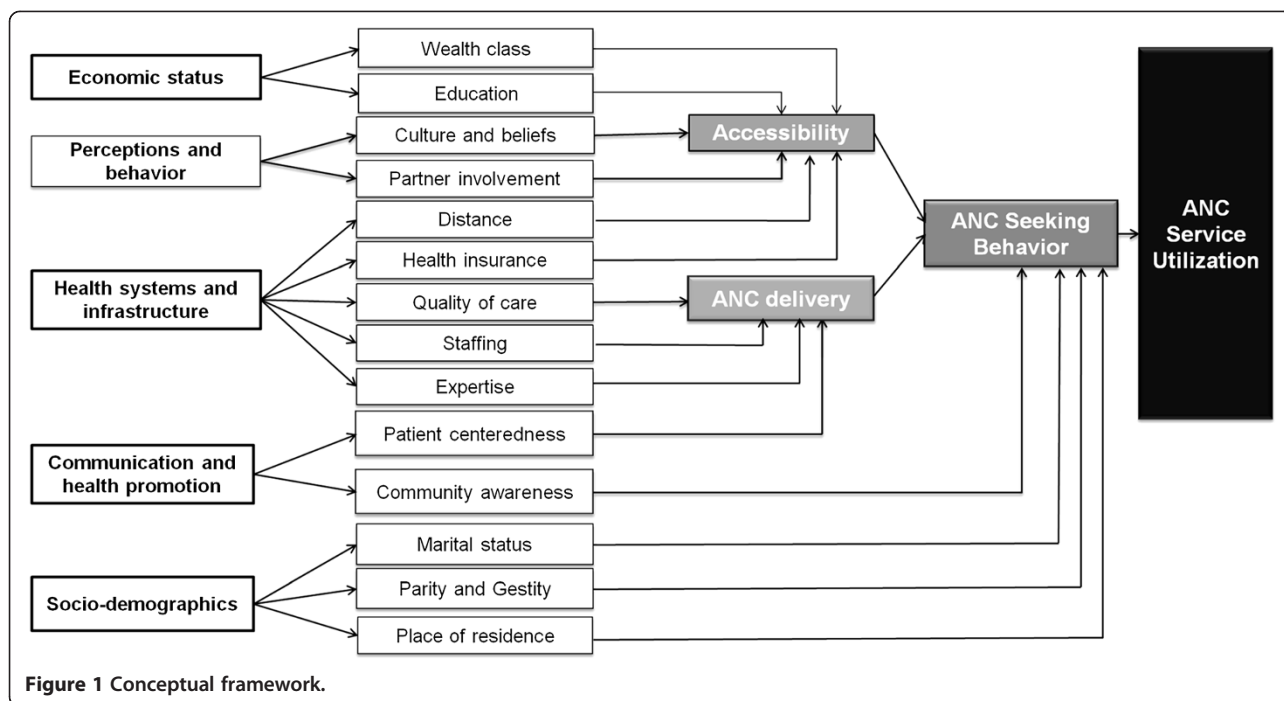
Economic status

Wealth class

Education

Perceptions and behavior

Culture and beliefs

Partner involvement

Accessibility

Distance

Health insurance

Health systems and infrastructure

Quality of care

ANC delivery

Staffing

Expertise

ANC Seeking Behavior

ANC Service Utilization

Communication and health promotion

Patient centeredness

Community awareness

Socio-demographics

Marital status

Parity and Gestity

Place of residence

Figure 1 Conceptual framework.